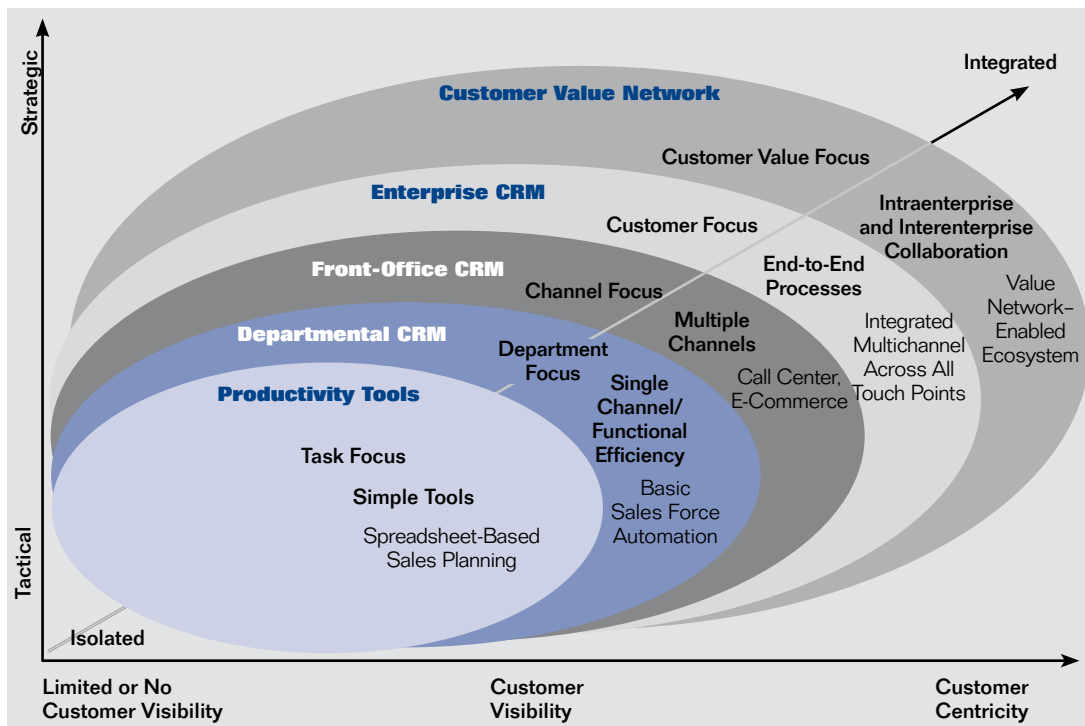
Strategic

Integrated

Customer Value Network

Customer Value Focus

Enterprise CRM

Customer Focus

Intraenterprise and Interenterprise Collaboration

Value Network–Enabled Ecosystem

Front-Office CRM

Channel Focus

End-to-End Processes

Integrated Multichannel Across All Touch Points

Departmental CRM

Department Focus

Multiple Channels

Call Center, E-Commerce

Productivity Tools

Single Channel/ Functional Efficiency

Basic Sales Force Automation

Task Focus

Simple Tools

Spreadsheet-Based Sales Planning

Tactical

Isolated

Limited or No Customer Visibility

Customer Visibility

Customer Centricity